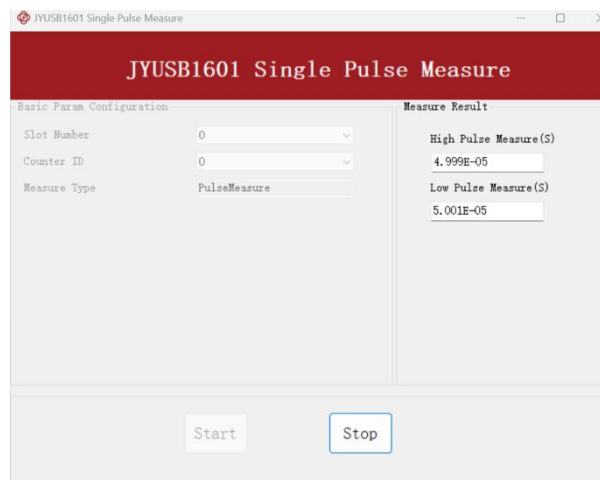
JYUSB1601 Single Pulse Measure

JYUSB1601 Single Pulse Measure

Basic Param Configuration

Slot Number 0

Counter ID 0

Measure Type PulseMeasure

Measure Result

High Pulse Measure(S)

4.999E-05

Low Pulse Measure(S)

5.001E-05

Start

Stop